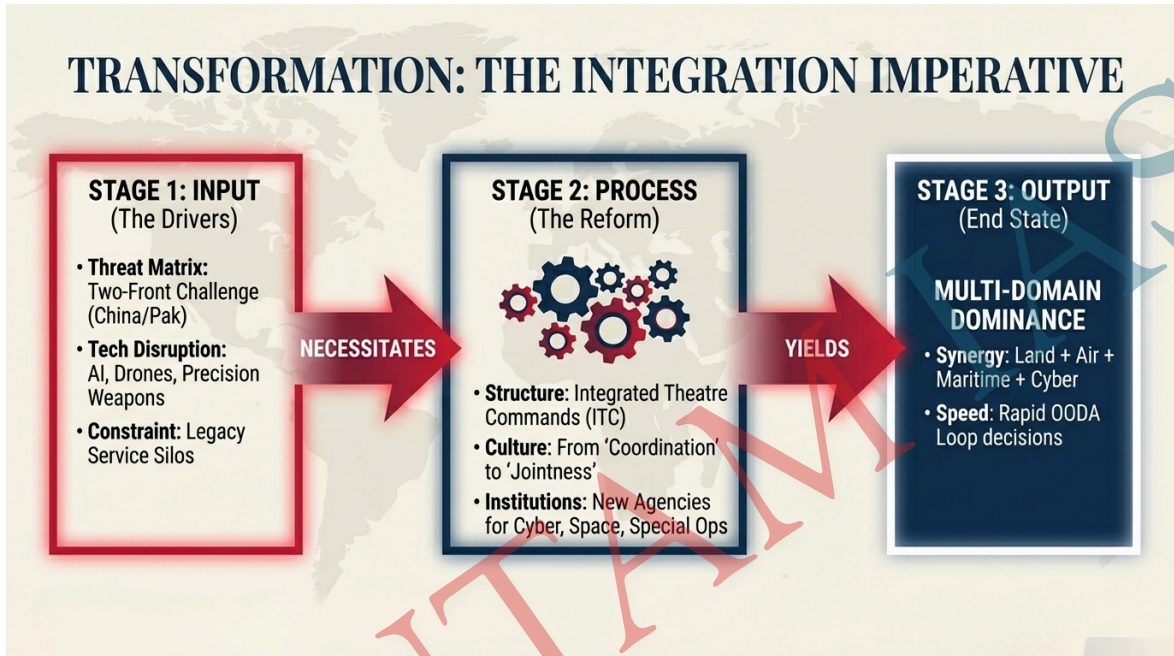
TRANSFORMATION: THE INTEGRATION IMPERATIVE

STAGE 1: INPUT
(The Drivers)

• Threat Matrix: Two-Front Challenge (China/Pak)
• Tech Disruption: AI, Drones, Precision Weapons
• Constraint: Legacy Service Silos

NECESSITATES

STAGE 2: PROCESS
(The Reform)

• Structure: Integrated Theatre Commands (ITC)
• Culture: From 'Coordination' to 'Jointness'
• Institutions: New Agencies for Cyber, Space, Special Ops

YIELDS

STAGE 3: OUTPUT
(End State)

MULTI-DOMAIN DOMINANCE

• Synergy: Land + Air + Maritime + Cyber
• Speed: Rapid OODA Loop decisions

UTAM